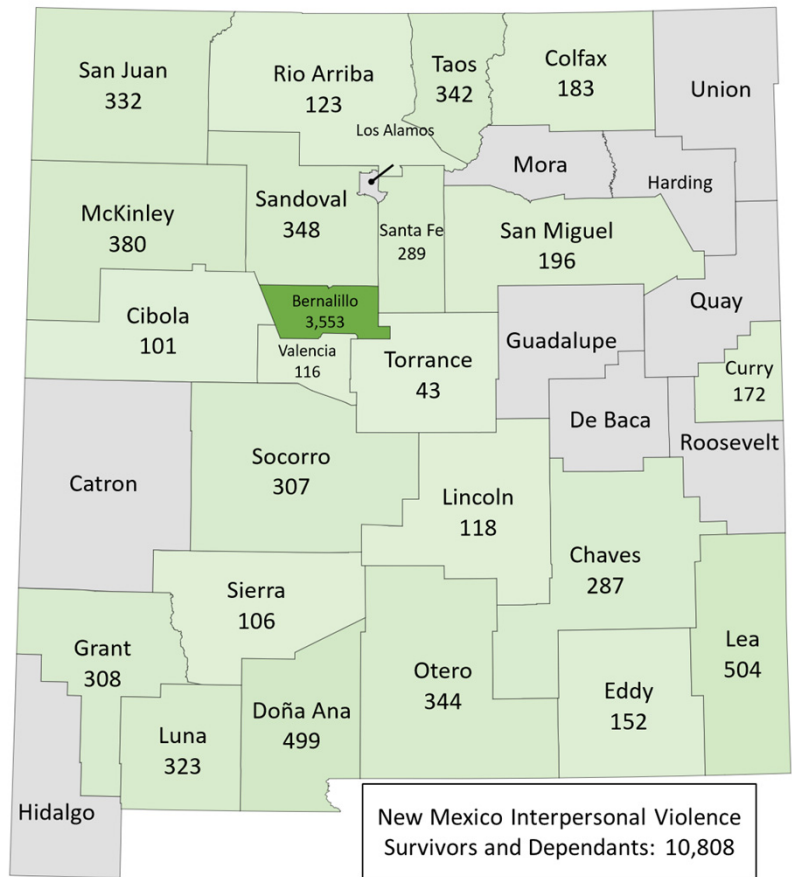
San Juan
332

Rio Arriba
123

Taos
342

Colfax
183

Union

Los Alamos

Mora

Harding

McKinley
380

Sandoval
348

Santa Fe
289

San Miguel
196

Quay

Cibola
101

Bernalillo
3,553

Valencia
116

Torrance
43

Guadalupe

Curry
172

De Baca

Roosevelt

Catron

Socorro
307

Lincoln
118

Chaves
287

Sierra
106

Grant
308

Otero
344

Eddy
152

Lea
504

Luna
323

Doña Ana
499

Hidalgo

New Mexico Interpersonal Violence Survivors and Dependants: 10,808